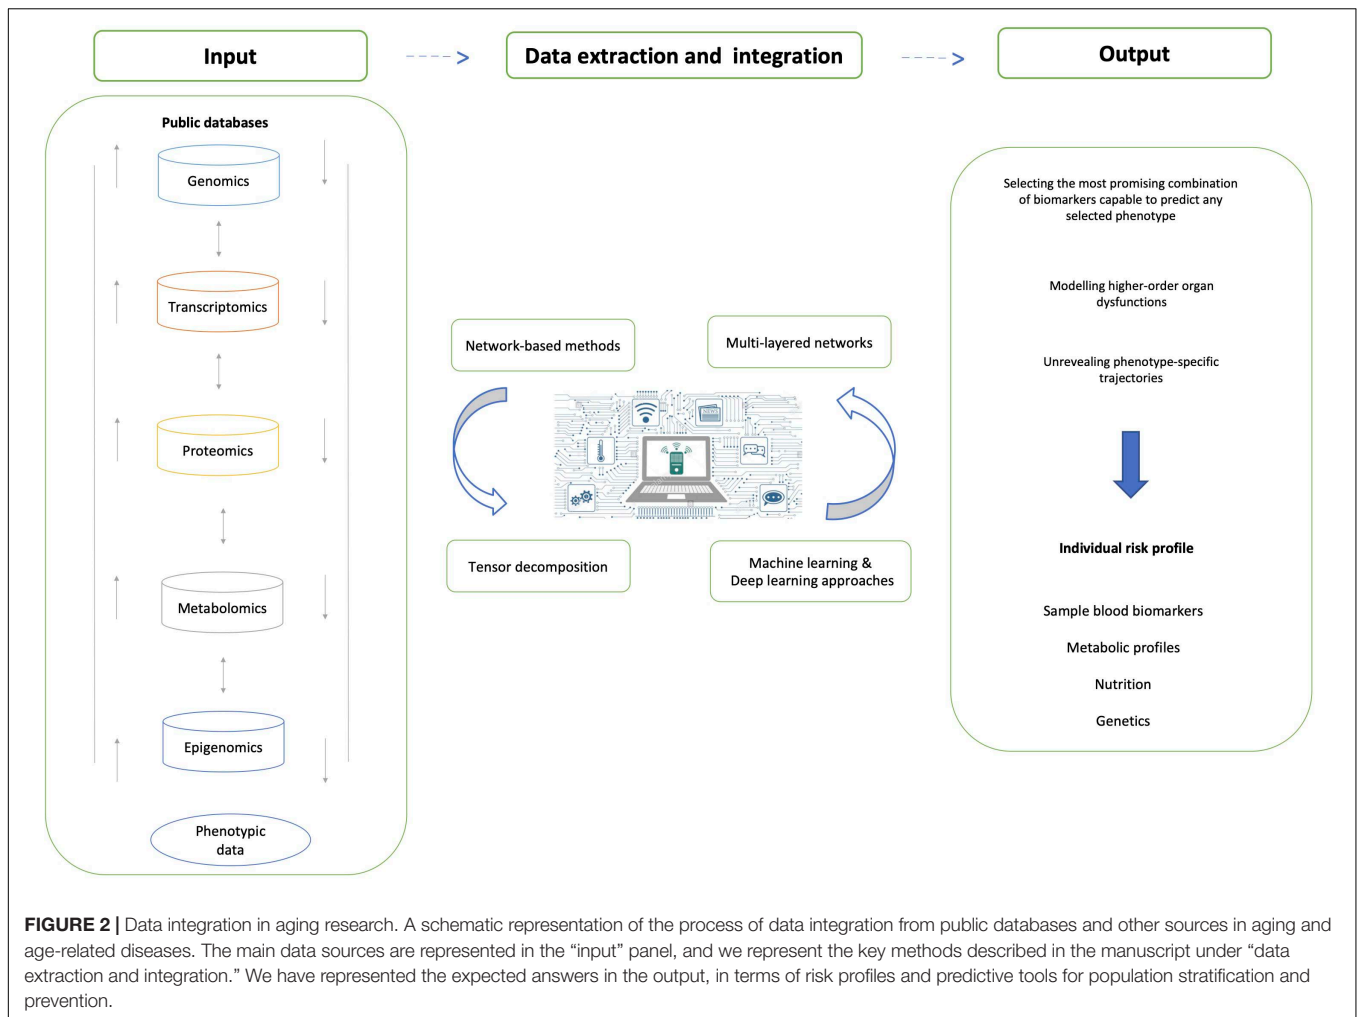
Input

Data extraction and integration

Output

Public databases

Genomics

Transcriptomics

Proteomics

Metabolomics

Epigenomics

Phenotypic data

Network-based methods

Multi-layered networks

Tensor decomposition

Machine learning & Deep learning approaches

Selecting the most promising combination of biomarkers capable to predict any selected phenotype

Modelling higher-order organ dysfunctions

Unrevealing phenotype-specific trajectories

Individual risk profile

Sample blood biomarkers

Metabolic profiles

Nutrition

Genetics

FIGURE 2 | Data integration in aging research. A schematic representation of the process of data integration from public databases and other sources in aging and age-related diseases. The main data sources are represented in the “input” panel, and we represent the key methods described in the manuscript under “data extraction and integration.” We have represented the expected answers in the output, in terms of risk profiles and predictive tools for population stratification and prevention.